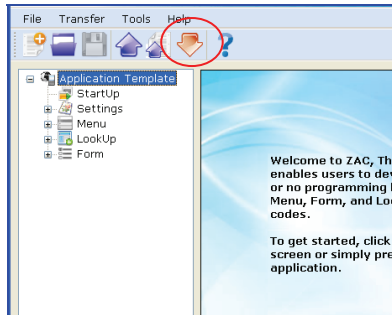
File Transfer Tools Help

Application Template
StartUp
Settings
Menu
LookUp
Form

Welcome to ZAC, Th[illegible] enables users to dev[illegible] or no programming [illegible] Menu, Form, and Lo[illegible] codes.

To get started, click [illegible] screen or simply pre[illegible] application.